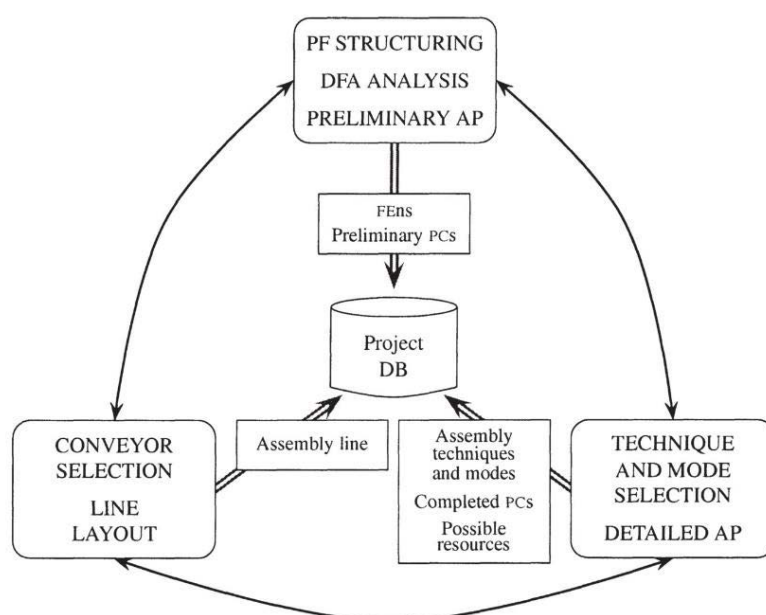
PF STRUCTURING
DFA ANALYSIS
PRELIMINARY AP

FEns
Preliminary PCs

Project
DB

CONVEYOR
SELECTION
LINE
LAYOUT

Assembly line

Assembly techniques and modes
Completed PCs
Possible resources

TECHNIQUE
AND MODE
SELECTION
DETAILED AP